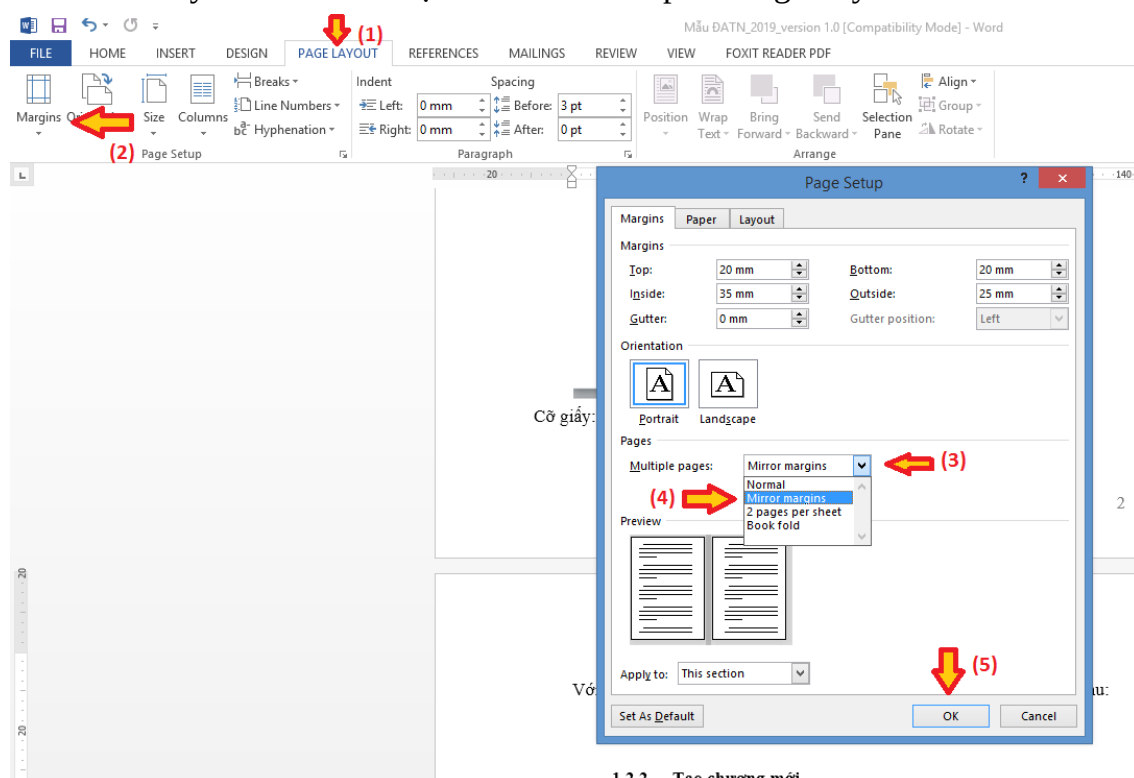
Mẫu ĐATN_2019_version 1.0 [Compatibility Mode] - Word

FILE HOME INSERT DESIGN PAGE LAYOUT REFERENCES MAILINGS REVIEW VIEW FOXIT READER PDF

(1)

Breaks
Line Numbers
Hyphenation
Margins Ori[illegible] Size Columns
(2) Page Setup

Indent
Left: 0 mm
Right: 0 mm

Spacing
Before: 3 pt
After: 0 pt
Paragraph

Position Wrap Text Bring Forward Send Backward Selection Pane
Align
Group
Rotate
Arrange

20

Page Setup

Margins Paper Layout

Margins
Top: 20 mm
Bottom: 20 mm
Inside: 35 mm
Outside: 25 mm
Gutter: 0 mm
Gutter position: Left

Orientation
Portrait Landscape

Pages
Multiple pages: Mirror margins (3)
Normal
(4) Mirror margins
2 pages per sheet
Book fold

Preview

Apply to: This section

(5)

Set As Default OK Cancel

Cỡ giấy:

2

Vớ

u:

20

20

140